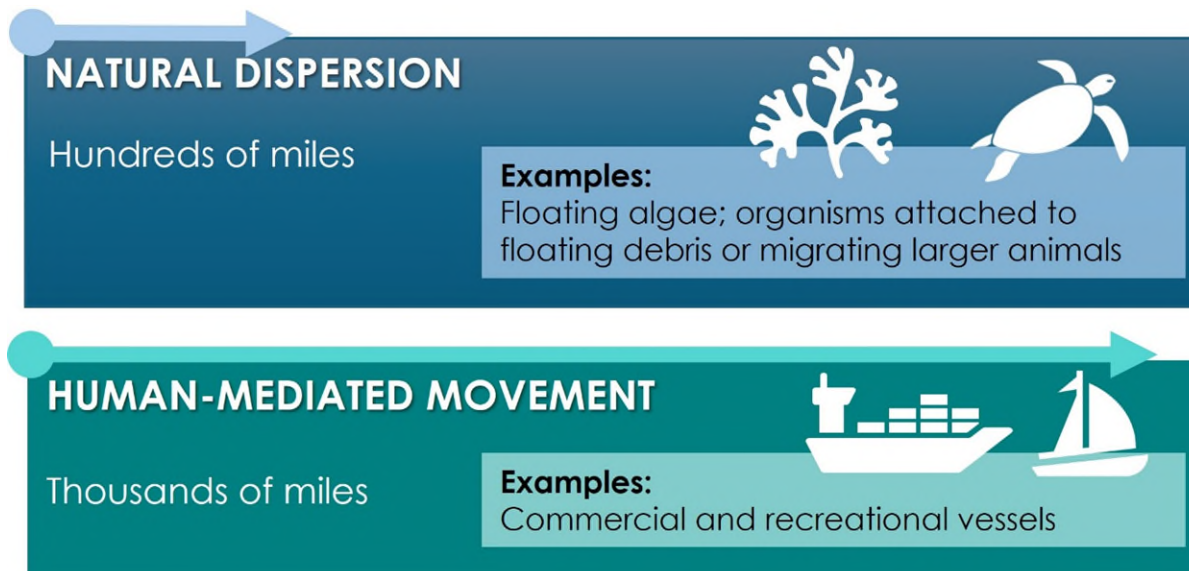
NATURAL DISPERSION

Hundreds of miles

Examples:
Floating algae; organisms attached to floating debris or migrating larger animals

HUMAN-MEDIATED MOVEMENT

Thousands of miles

Examples:
Commercial and recreational vessels